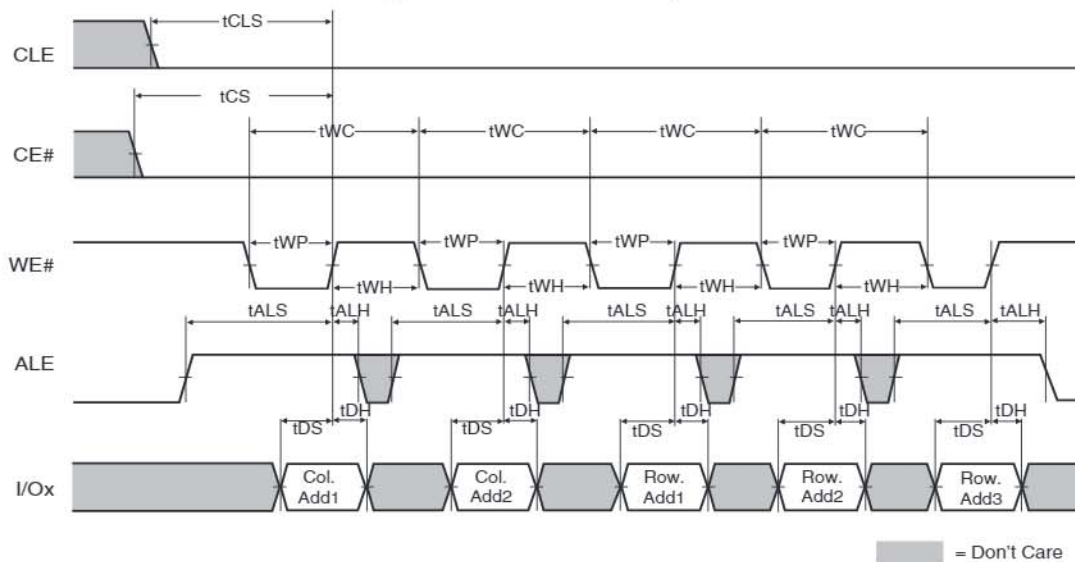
tCLS

CLE

tCS

tWC tWC tWC tWC

CE#

tWP tWP tWP tWP

WE#

tWH tWH tWH tWH

tALS tALH tALS tALH tALS tALH tALS tALH tALS tALH

ALE

tDH tDH tDH tDH tDH

tDS tDS tDS tDS tDS

I/Ox

Col. Add1

Col. Add2

Row. Add1

Row. Add2

Row. Add3

= Don't Care